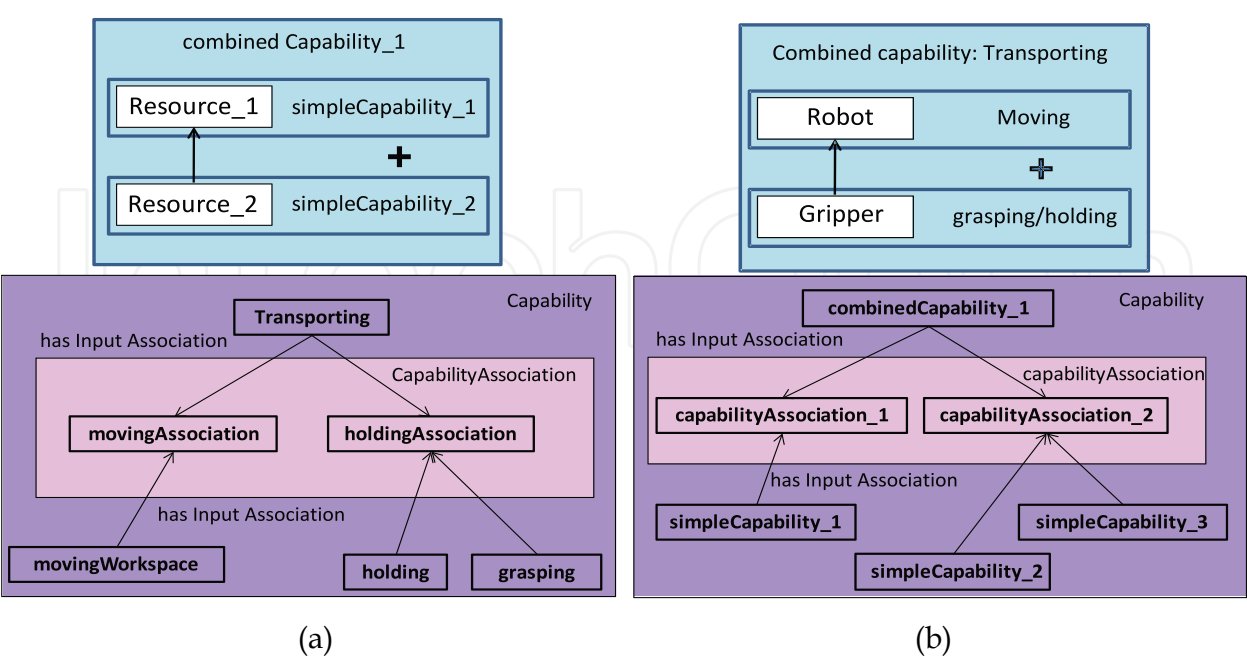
combined Capability_1

Resource_1 simpleCapability_1

+

Resource_2 simpleCapability_2

Capability

Transporting

has Input Association

CapabilityAssociation

movingAssociation

holdingAssociation

has Input Association

movingWorkspace

holding

grasping

(a)

Combined capability: Transporting

Robot Moving

+

Gripper grasping/holding

Capability

combinedCapability_1

has Input Association

capabilityAssociation

capabilityAssociation_1

capabilityAssociation_2

has Input Association

simpleCapability_1

simpleCapability_3

simpleCapability_2

(b)